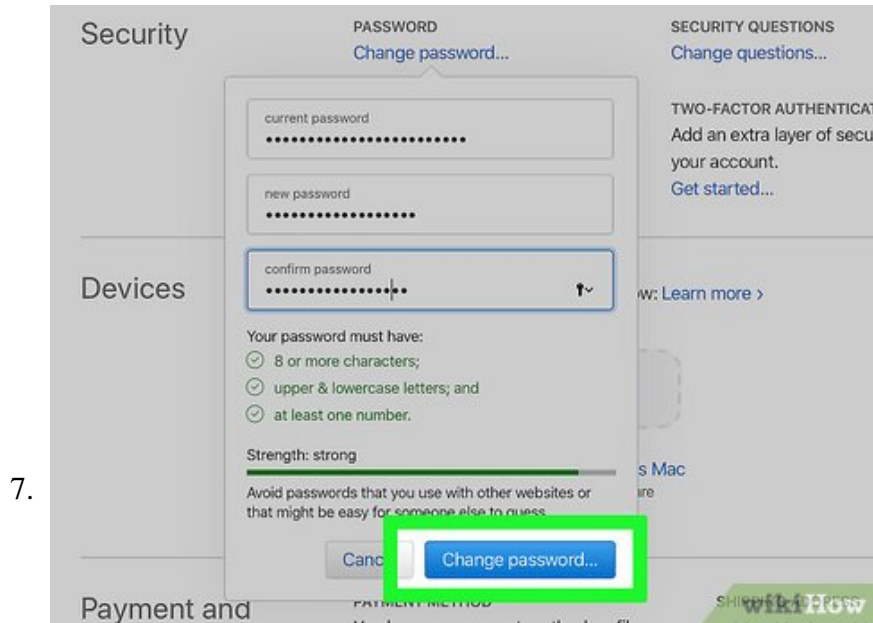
7.

Security

PASSWORD
Change password...

SECURITY QUESTIONS
Change questions...

TWO-FACTOR AUTHENTICAT
Add an extra layer of secu
your account.
Get started...

current password
••••••••••••••••••••••••

new password
••••••••••••••••••

confirm password
••••••••••••••••

Devices

w: Learn more ›

Your password must have:
8 or more characters;
upper & lowercase letters; and
at least one number.

Strength: strong

s Mac
re

Avoid passwords that you use with other websites or that might be easy for someone else to guess.

Canc

Change password...

Payment and

PAYMENT METHOD

SHIPPING ADDRESS

wikiHow